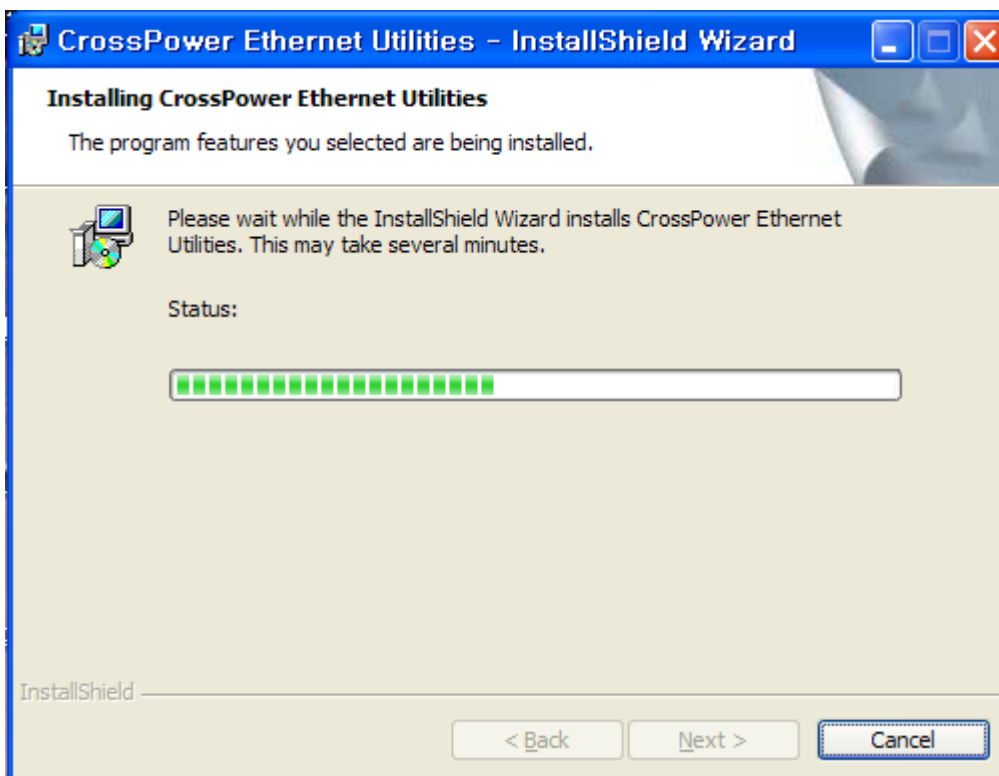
CrossPower Ethernet Utilities - InstallShield Wizard

Installing CrossPower Ethernet Utilities

The program features you selected are being installed.

Please wait while the InstallShield Wizard installs CrossPower Ethernet Utilities. This may take several minutes.

Status:

InstallShield

< Back

Next >

Cancel